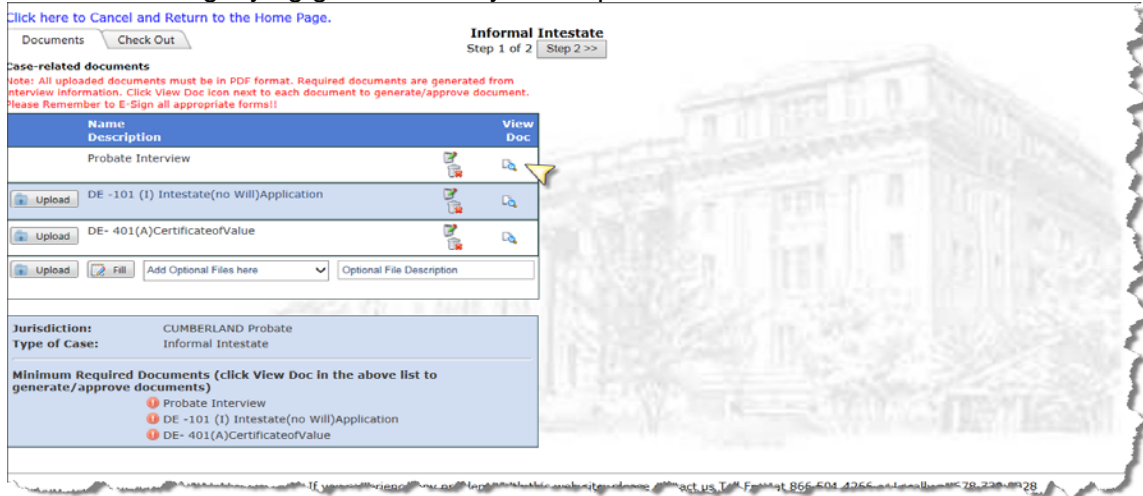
Click here to Cancel and Return to the Home Page.

Documents | Check Out

Informal Intestate
Step 1 of 2 Step 2 >>

Case-related documents
Note: All uploaded documents must be in PDF format. Required documents are generated from interview information. Click View Doc icon next to each document to generate/approve document. Please Remember to E-Sign all appropriate forms!!

| | Name Description | | View Doc |
|---|---|---|---|
| | Probate Interview | | |
| Upload | DE -101 (I) Intestate(no Will)Application | | |
| Upload | DE- 401(A)CertificateofValue | | |
| Upload Fill | Add Optional Files here | Optional File Description | |

Jurisdiction: CUMBERLAND Probate
Type of Case: Informal Intestate

Minimum Required Documents (click View Doc in the above list to generate/approve documents)
Probate Interview
DE -101 (I) Intestate(no Will)Application
DE- 401(A)CertificateofValue

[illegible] If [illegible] this website please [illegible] act us Toll Free at 866-504-4266 or Locally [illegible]